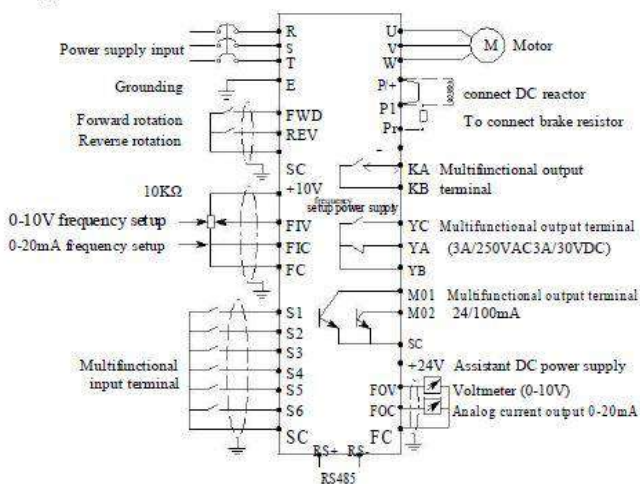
Power supply input
R
S
T
U
V
W
M
Motor
Grounding
E
P+
connect DC reactor
P1
Pr
To connect brake resistor
Forward rotation
Reverse rotation
FWD
REV
SC
-
KA
Multifinctional output
KB
terminal
10KΩ
+10V
frequency setup power supply
0-10V frequency setup
FIV
YC
Multifunctional output terminal
0-20mA frequency setup
FIC
YA
(3A/250VAC3A/30VDC)
FC
YB
S1
M01
Multifunctional output terminal
S2
M02
24/100mA
S3
SC
Multifinctional input terminal
S4
+24V
Assistant DC power supply
S5
FOV
Voltmeter (0-10V)
S6
FOC
Analog current output 0-20mA
SC
FC
RS+
RS-
RS485